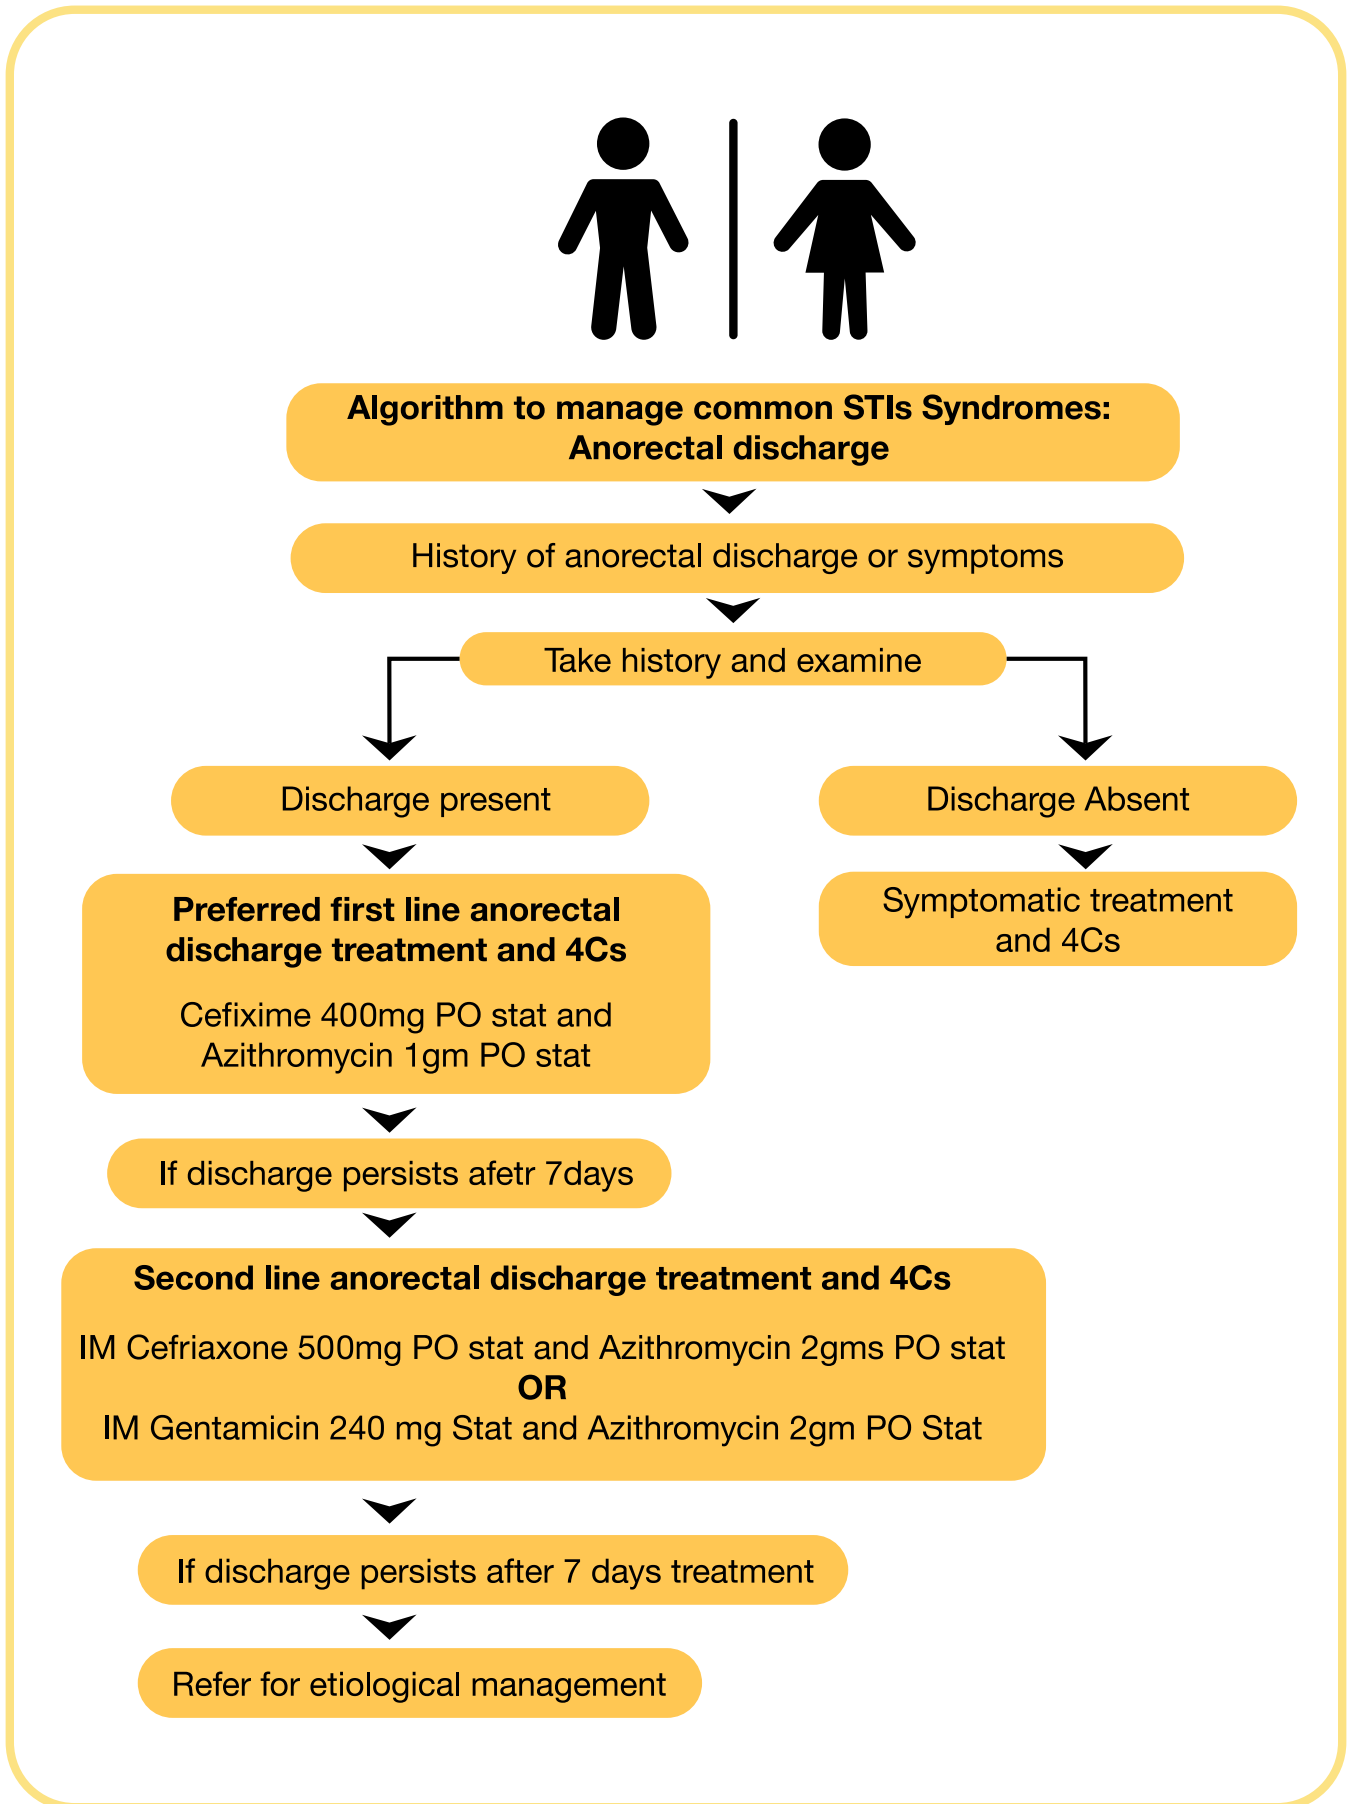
Algorithm to manage common STIs Syndromes: Anorectal discharge

History of anorectal discharge or symptoms

Take history and examine

Discharge present

Discharge Absent

Symptomatic treatment and 4Cs

Preferred first line anorectal discharge treatment and 4Cs

Cefixime 400mg PO stat and Azithromycin 1gm PO stat

If discharge persists afetr 7days

Second line anorectal discharge treatment and 4Cs

IM Cefriaxone 500mg PO stat and Azithromycin 2gms PO stat
OR
IM Gentamicin 240 mg Stat and Azithromycin 2gm PO Stat

If discharge persists after 7 days treatment

Refer for etiological management